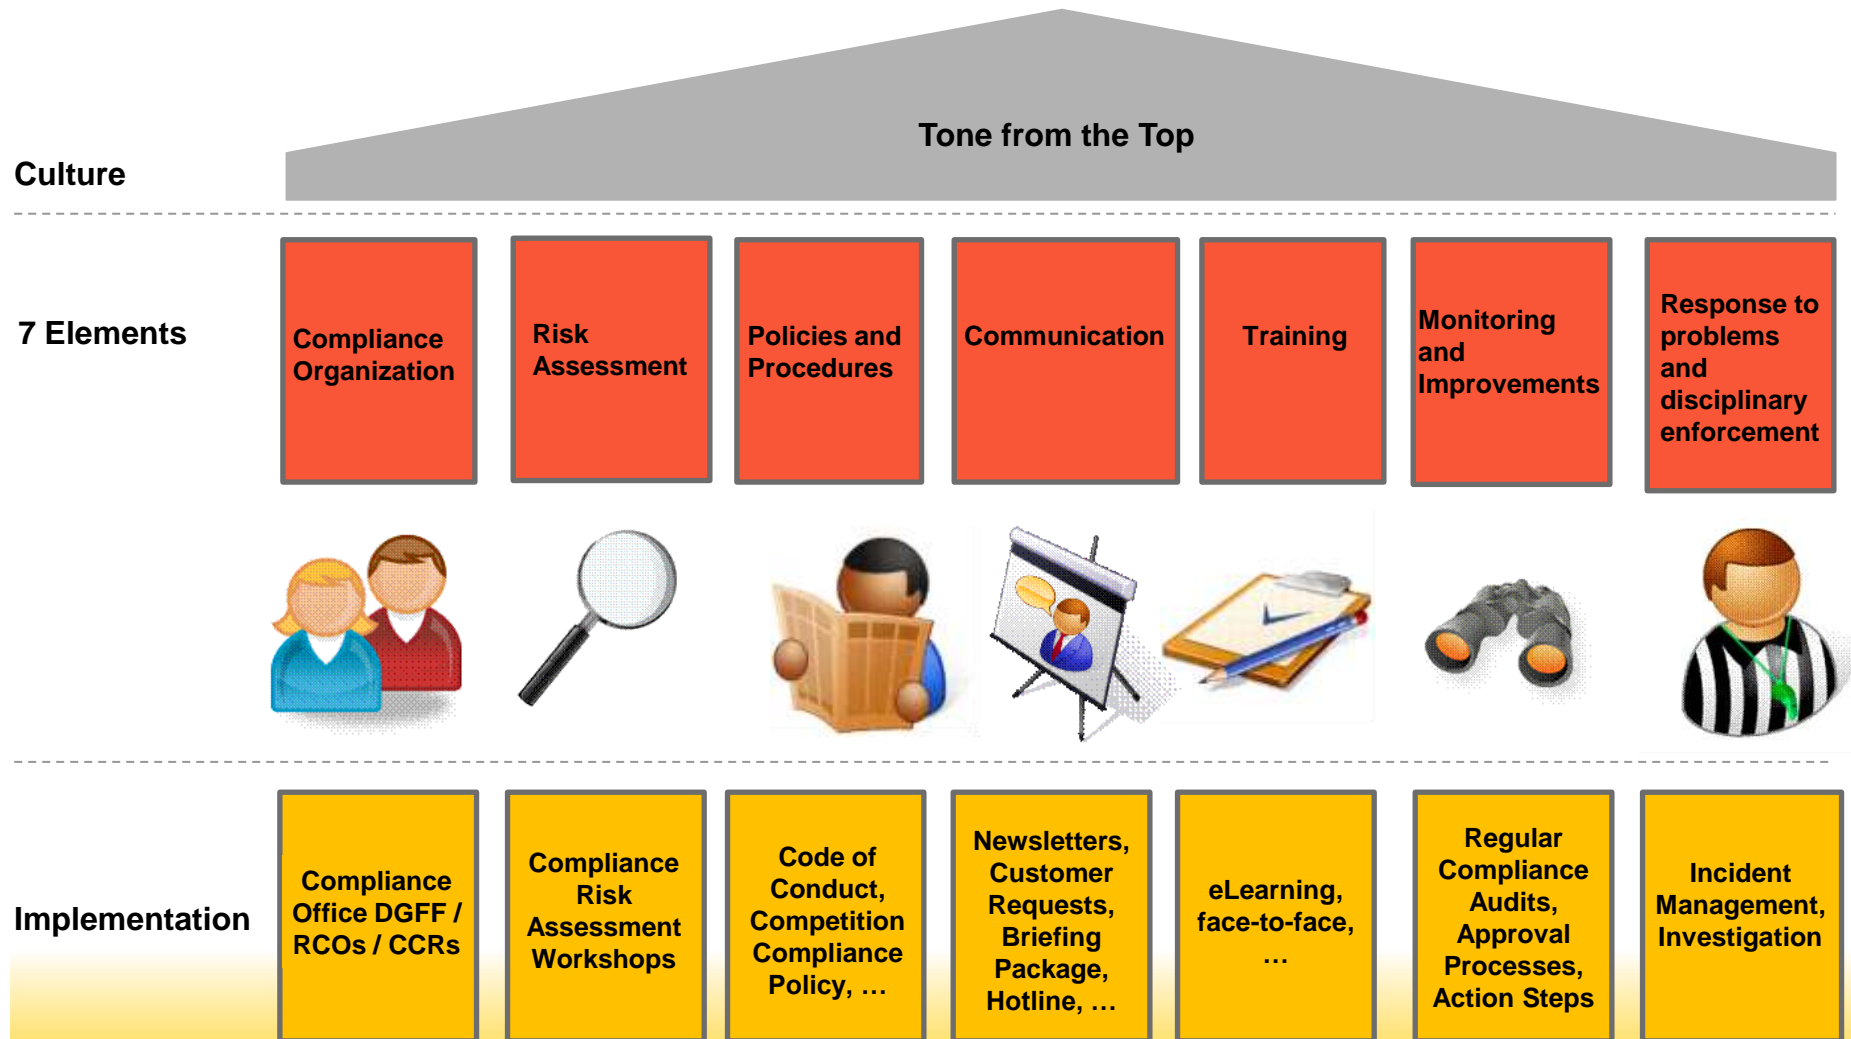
Tone from the Top

Culture

7 Elements

Compliance Organization

Risk Assessment

Policies and Procedures

Communication

Training

Monitoring and Improvements

Response to problems and disciplinary enforcement

Implementation

Compliance Office DGFF / RCOs / CCRs

Compliance Risk Assessment Workshops

Code of Conduct, Competition Compliance Policy, …

Newsletters, Customer Requests, Briefing Package, Hotline, …

eLearning, face-to-face, …

Regular Compliance Audits, Approval Processes, Action Steps

Incident Management, Investigation